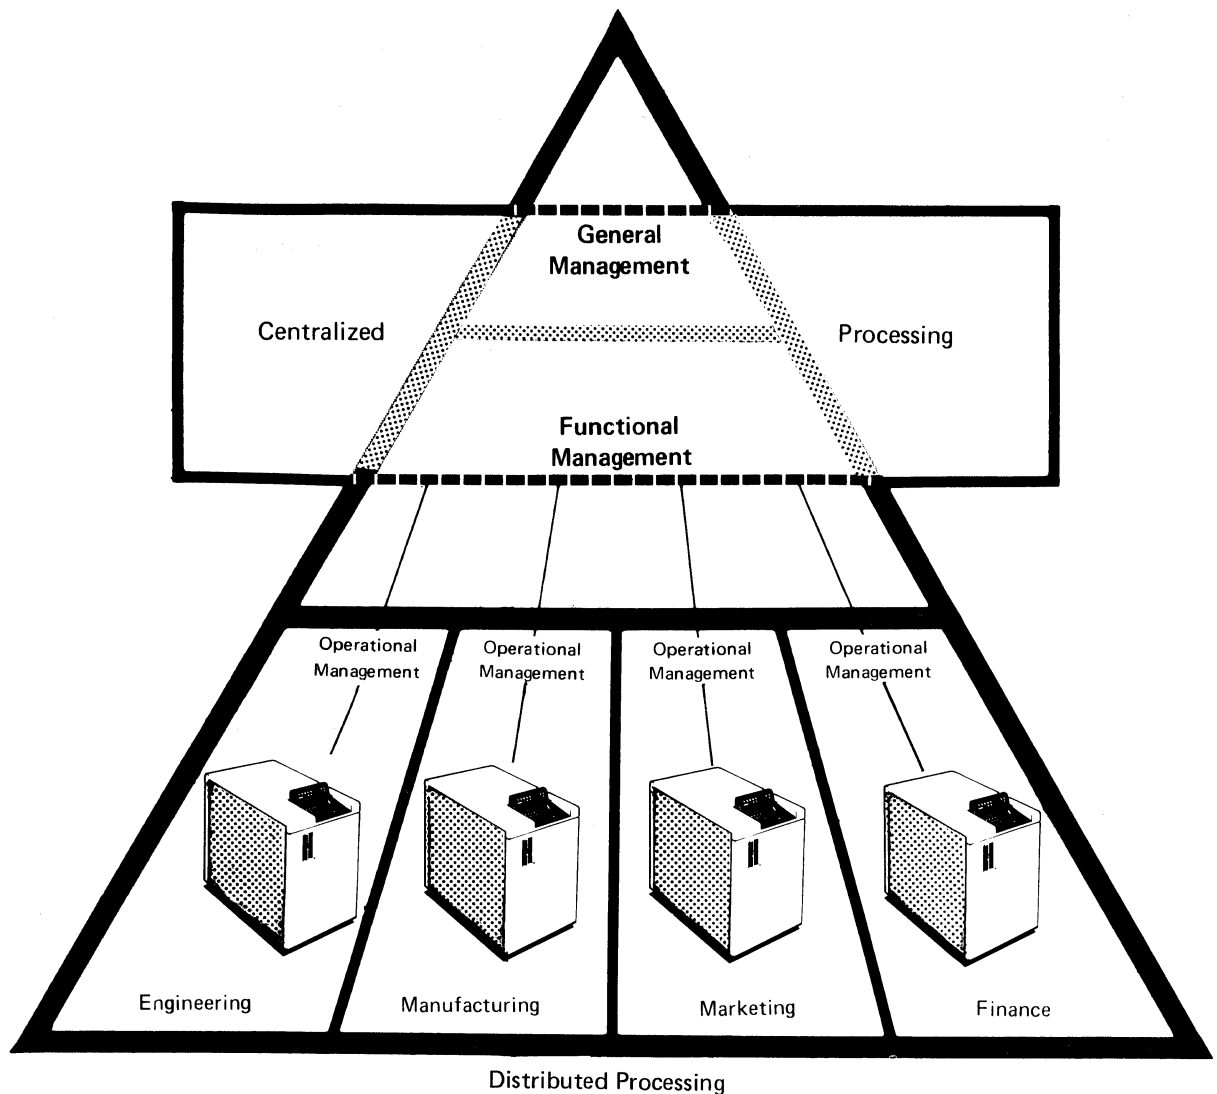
General Management

Centralized

Processing

Functional Management

Operational Management

Operational Management

Operational Management

Operational Management

Engineering

Manufacturing

Marketing

Finance

Distributed Processing